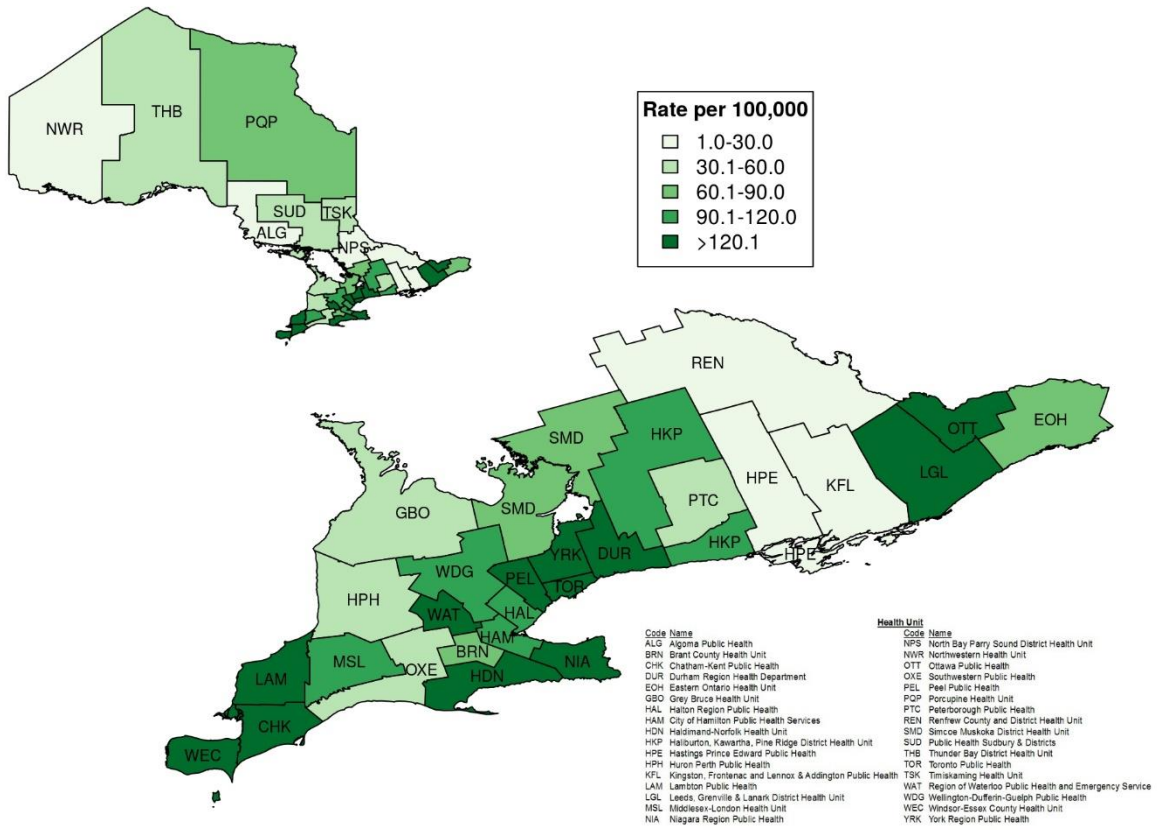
NWR
THB
PQP
SUD
TSK
ALG
NPS

Rate per 100,000
1.0-30.0
30.1-60.0
60.1-90.0
90.1-120.0
>120.1

REN
EOH
OTT
SMD
HKP
LGL
HPE
KFL
PTC
GBO
SMD
HKP
HPE
YRK
DUR
PEL
TOR
HPH
WDG
WAT
HAL
HAM
MSL
OXE
BRN
NIA
LAM
HDN
CHK
WEC

Health Unit

| Code | Name | Code | Name |
|---|---|---|---|
| ALG | Algoma Public Health | NPS | North Bay Parry Sound District Health Unit |
| BRN | Brant County Health Unit | NWR | Northwestern Health Unit |
| CHK | Chatham-Kent Public Health | OTT | Ottawa Public Health |
| DUR | Durham Region Health Department | OXE | Southwestern Public Health |
| EOH | Eastern Ontario Health Unit | PEL | Peel Public Health |
| GBO | Grey Bruce Health Unit | PQP | Porcupine Health Unit |
| HAL | Halton Region Public Health | PTC | Peterborough Public Health |
| HAM | City of Hamilton Public Health Services | REN | Renfrew County and District Health Unit |
| HDN | Haldimand-Norfolk Health Unit | SMD | Simcoe Muskoka District Health Unit |
| HKP | Haliburton, Kawartha, Pine Ridge District Health Unit | SUD | Public Health Sudbury & Districts |
| HPE | Hastings Prince Edward Public Health | THB | Thunder Bay District Health Unit |
| HPH | Huron Perth Public Health | TOR | Toronto Public Health |
| KFL | Kingston, Frontenac and Lennox & Addington Public Health | TSK | Timiskaming Health Unit |
| LAM | Lambton Public Health | WAT | Region of Waterloo Public Health and Emergency Service |
| LGL | Leeds, Grenville & Lanark District Health Unit | WDG | Wellington-Dufferin-Guelph Public Health |
| MSL | Middlesex-London Health Unit | WEC | Windsor-Essex County Health Unit |
| NIA | Niagara Region Public Health | YRK | York Region Public Health |